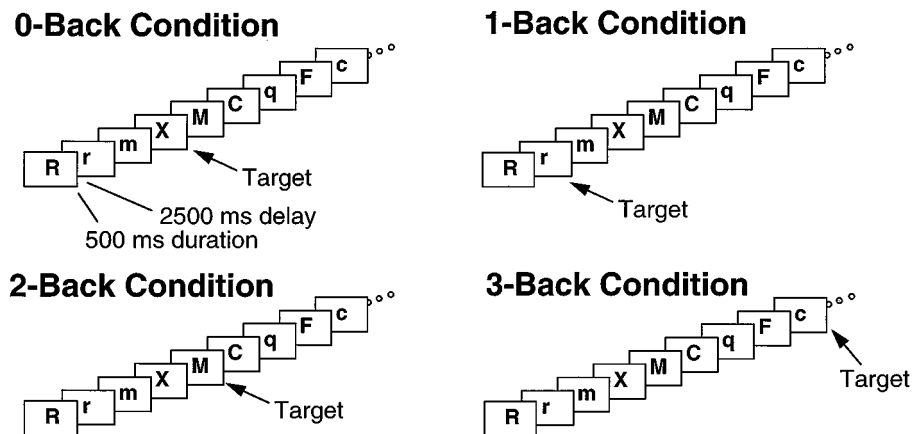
0-Back Condition

R r m X M C q F c

Target

2500 ms delay
500 ms duration

1-Back Condition

R r m X M C q F c

Target

2-Back Condition

R r m X M C q F c

Target

3-Back Condition

R r m X M C q F c

Target